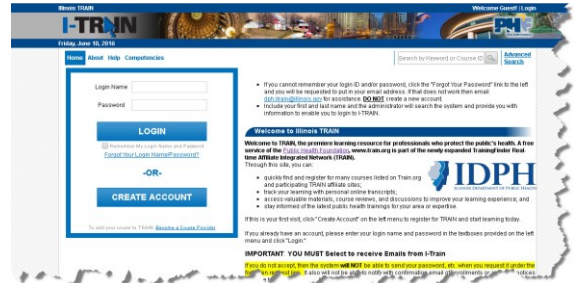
Illinois TRAIN

Welcome Guest! | Login

I-TRAIN

PHF

Friday, June 10, 2016

Home About Help Competencies

Search by Keyword or Course ID

Advanced Search

Login Name

Password

LOGIN

Remember My Login Name and Password

Forgot Your Login Name/Password?

-OR-

CREATE ACCOUNT

To add your course to TRAIN: Become a Course Provider

• If you cannot remember your login ID and/or password, click the "Forgot Your Password" link to the left and you will be requested to put in your email address. If that does not work then email dph.itrain@illinois.gov for assistance. DO NOT create a new account.

• Include your first and last name and the administrator will search the system and provide you with information to enable you to login to I-TRAIN.

Welcome to Illinois TRAIN

Welcome to TRAIN, the premier learning resource for professionals who protect the public's health. A free service of the Public Health Foundation, www.train.org is part of the most expanded TrainingFinder Real-time Affiliate Integrated Network (TRAIN).

Through this site, you can:

• quickly find and register for many courses listed on Train.org and participating TRAIN affiliate sites;

• track your learning with personal online transcripts;

• access valuable materials, course reviews, and discussions to improve your learning experience; and

• stay informed of the latest public health trainings for your area or expertise.

IDPH

ILLINOIS DEPARTMENT OF PUBLIC HEALTH

If this is your first visit, click "Create Account" on the left menu to register for TRAIN and start learning today.

If you already have an account, please enter your login name and password in the textboxes provided on the left menu and click "Login."

IMPORTANT YOU MUST Select to receive Emails from I-Train

If you do not accept, then the system will NOT be able to send your password, etc. when you request it under the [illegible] It also will not be able to notify with confirmation email of enrollments or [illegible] notices.